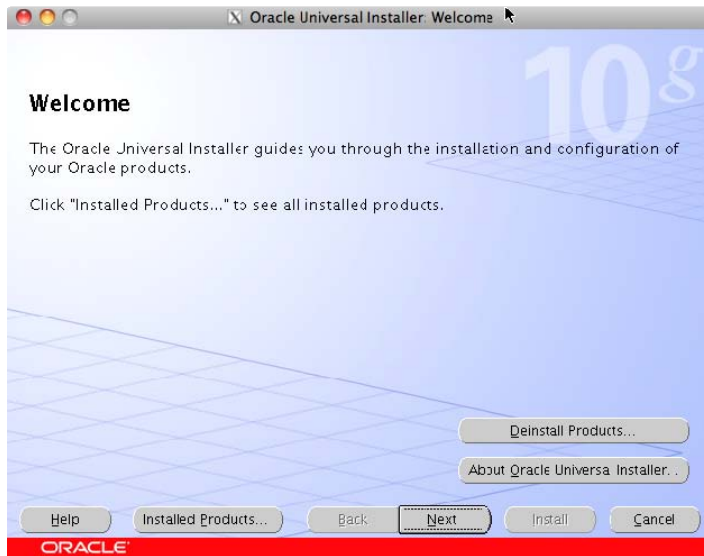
Oracle Universal Installer: Welcome

10g

Welcome

The Oracle Universal Installer guides you through the installation and configuration of your Oracle products.

Click "Installed Products..." to see all installed products.

Deinstall Products...

About Oracle Universal Installer...

Help
Installed Products...
Back
Next
Install
Cancel

ORACLE